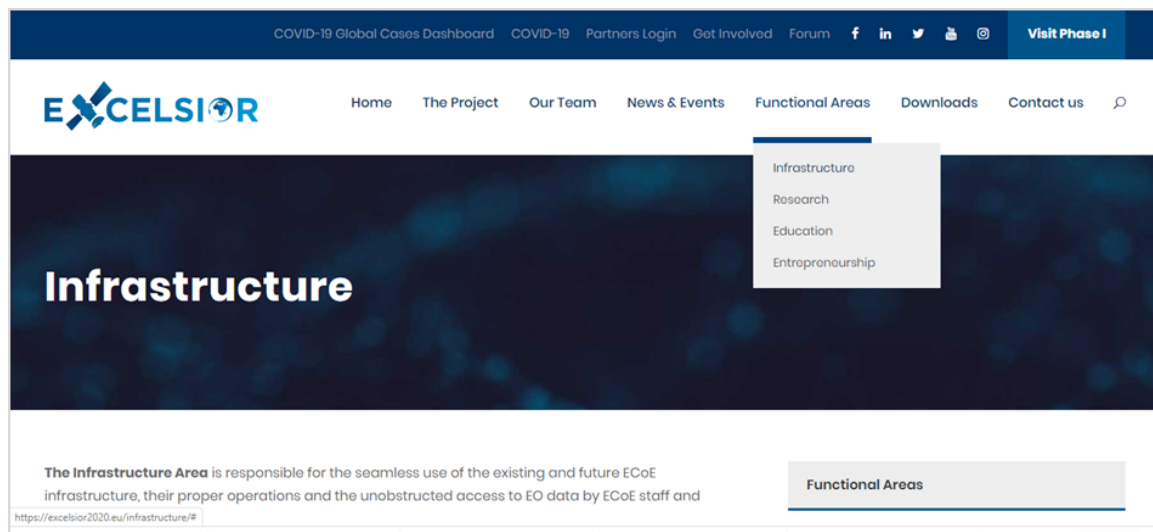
COVID-19 Global Cases Dashboard COVID-19 Partners Login Get Involved Forum Visit Phase I

EXCELSIOR

Home The Project Our Team News & Events Functional Areas Downloads Contact us

Infrastructure
Research
Education
Entrepreneurship

Infrastructure

**The Infrastructure Area** is responsible for the seamless use of the existing and future ECoE infrastructure, their proper operations and the unobstructed access to EO data by ECoE staff and

Functional Areas

https://excelsior2020.eu/infrastructure/#